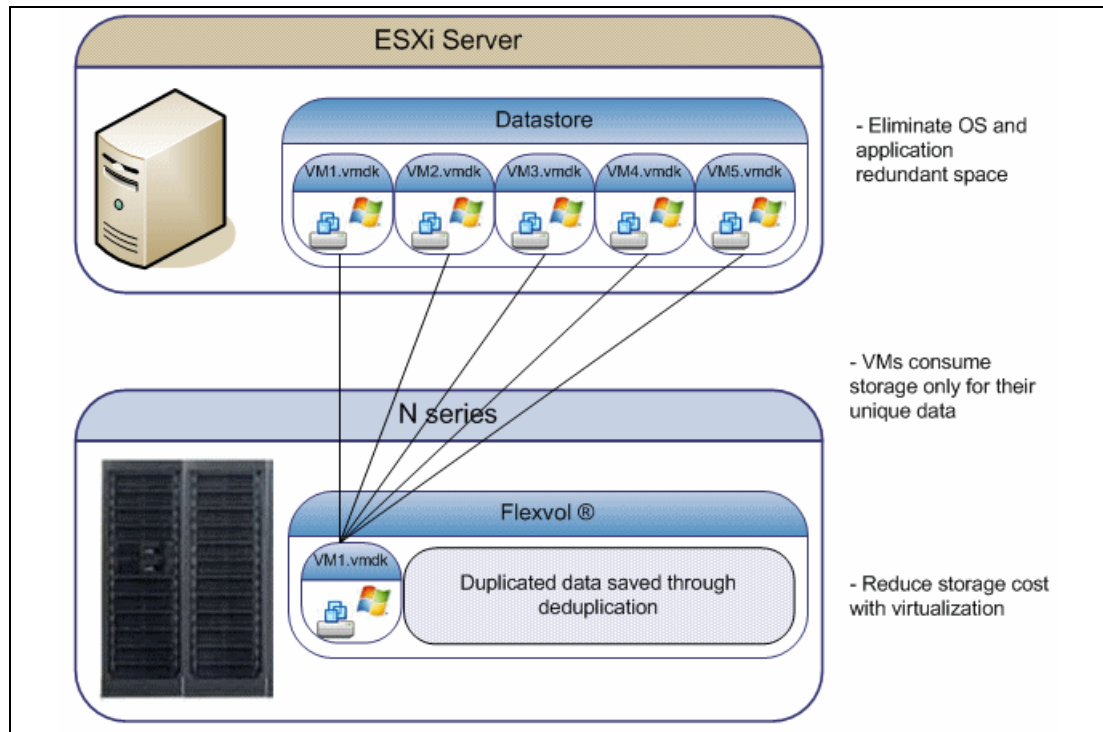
ESXi Server

Datastore

VM1.vmdk VM2.vmdk VM3.vmdk VM4.vmdk VM5.vmdk

- Eliminate OS and application redundant space

- VMs consume storage only for their unique data

N series

Flexvol ®

VM1.vmdk

Duplicated data saved through deduplication

- Reduce storage cost with virtualization